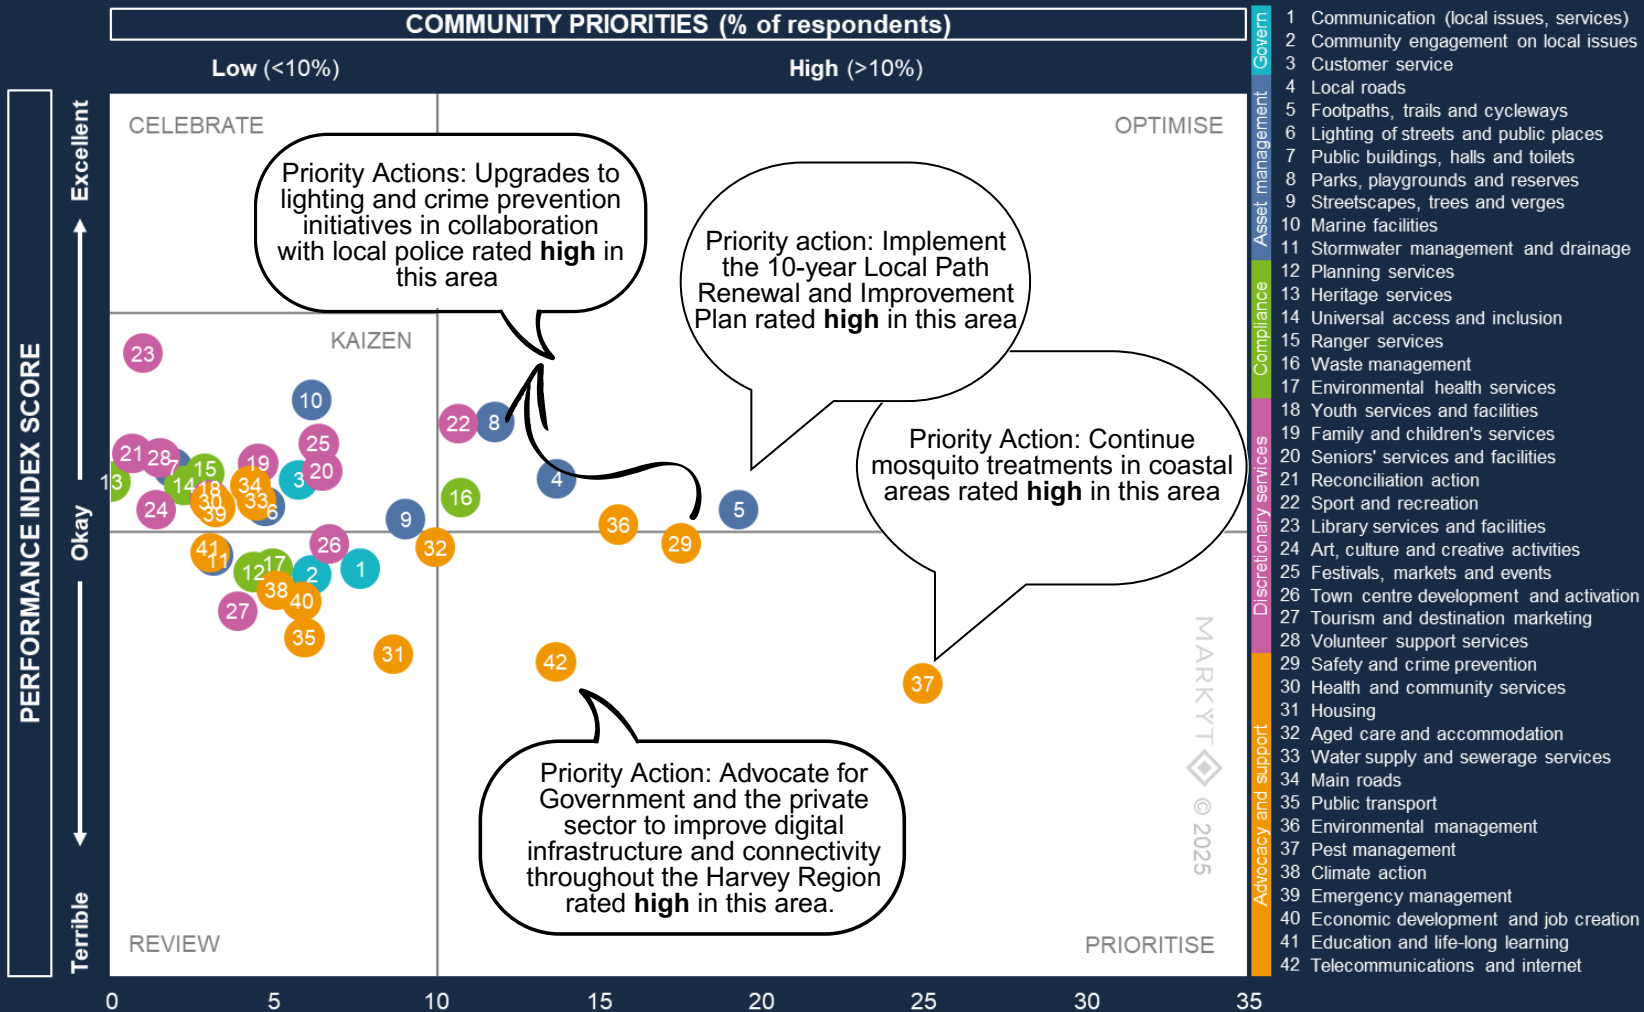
COMMUNITY PRIORITIES (% of respondents)

Low (<10%)

High (>10%)

PERFORMANCE INDEX SCORE

Excellent

Okay

Terrible

CELEBRATE

OPTIMISE

KAIZEN

REVIEW

PRIORITISE

Priority Actions: Upgrades to lighting and crime prevention initiatives in collaboration with local police rated **high** in this area

Priority action: Implement the 10-year Local Path Renewal and Improvement Plan rated **high** in this area

Priority Action: Continue mosquito treatments in coastal areas rated **high** in this area

Priority Action: Advocate for Government and the private sector to improve digital infrastructure and connectivity throughout the Harvey Region rated **high** in this area.

23 10 22 8 21 28 7 25 15 19 20 13 14 18 34 3 16 4 24 30 33 39 6 9 36 5 29 41 11 26 32 12 17 2 1 38 40 27 35 31 42 37

MARKYT © 2025

0 5 10 15 20 25 30 35

Govern

Asset management

Compliance

Discretionary services

Advocacy and support

1 Communication (local issues, services)
2 Community engagement on local issues
3 Customer service
4 Local roads
5 Footpaths, trails and cycleways
6 Lighting of streets and public places
7 Public buildings, halls and toilets
8 Parks, playgrounds and reserves
9 Streetscapes, trees and verges
10 Marine facilities
11 Stormwater management and drainage
12 Planning services
13 Heritage services
14 Universal access and inclusion
15 Ranger services
16 Waste management
17 Environmental health services
18 Youth services and facilities
19 Family and children's services
20 Seniors' services and facilities
21 Reconciliation action
22 Sport and recreation
23 Library services and facilities
24 Art, culture and creative activities
25 Festivals, markets and events
26 Town centre development and activation
27 Tourism and destination marketing
28 Volunteer support services
29 Safety and crime prevention
30 Health and community services
31 Housing
32 Aged care and accommodation
33 Water supply and sewerage services
34 Main roads
35 Public transport
36 Environmental management
37 Pest management
38 Climate action
39 Emergency management
40 Economic development and job creation
41 Education and life-long learning
42 Telecommunications and internet